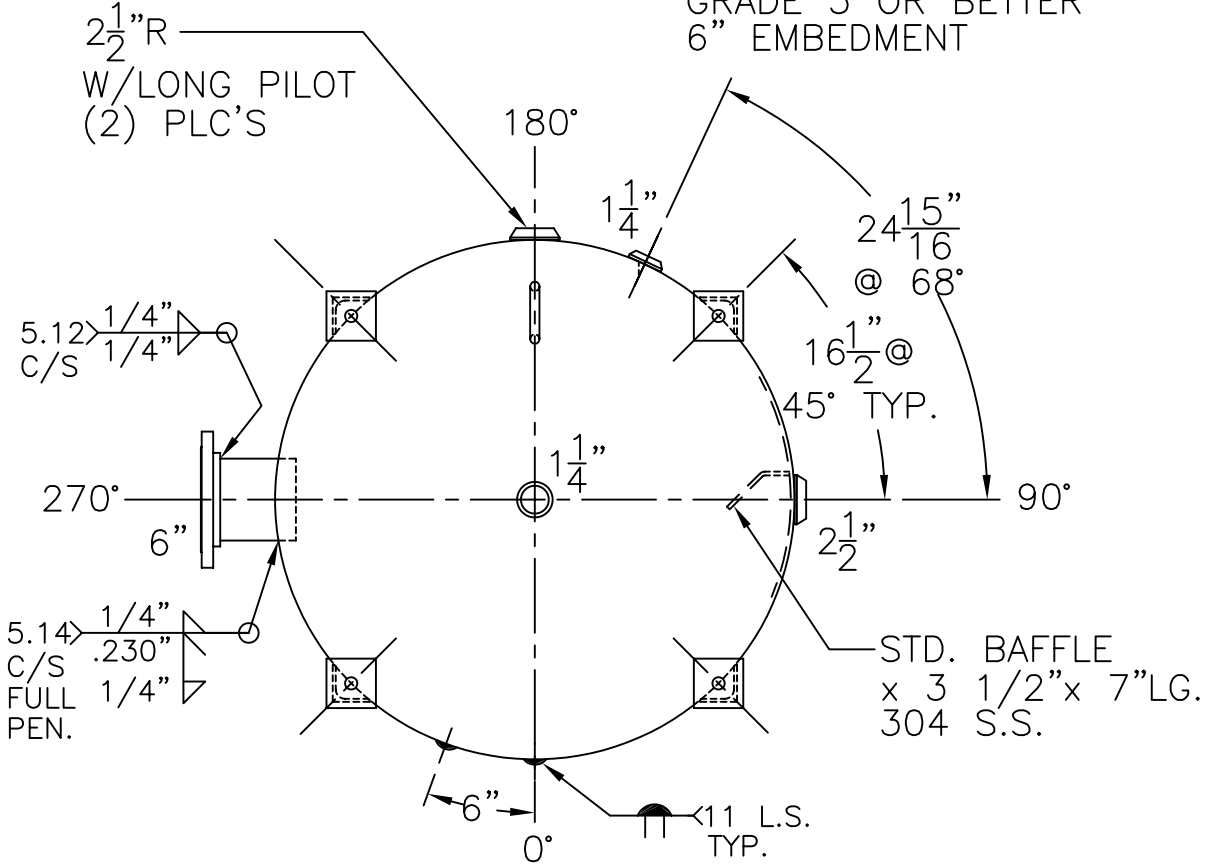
$2\frac{1}{2}$"R
W/LONG PILOT
(2) PLC'S

GRADE 5 OR BETTER
6" EMBEDMENT

180°

$1\frac{1}{4}$"

$24\frac{15"}{16}$
@ 68°

$16\frac{1}{2}$"@
45° TYP.

5.12 1/4"
C/S 1/4"

$1\frac{1}{4}$"

270°

90°

6"

$2\frac{1}{2}$"

5.14 1/4"
C/S .230"
FULL 1/4"
PEN.

STD. BAFFLE
x 3 1/2"x 7"LG.
304 S.S.

6"

0°

11 L.S.
TYP.